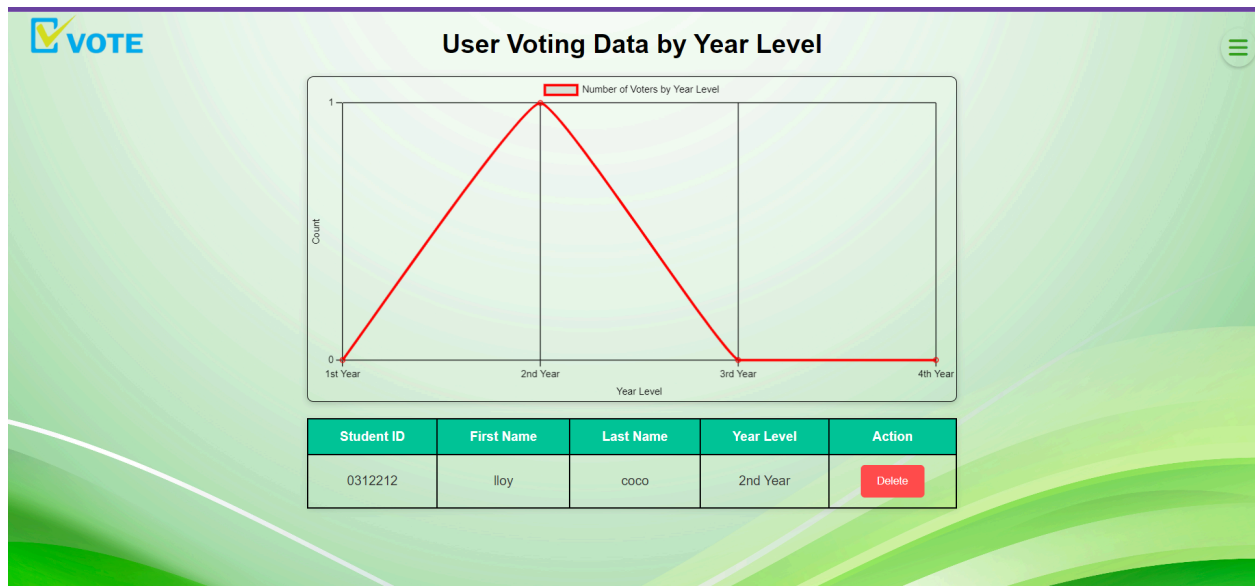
VOTE

User Voting Data by Year Level

Number of Voters by Year Level

1
0
Count
1st Year
2nd Year
3rd Year
4th Year
Year Level

| Student ID | First Name | Last Name | Year Level | Action |
|---|---|---|---|---|
| 0312212 | lloy | coco | 2nd Year | Delete |